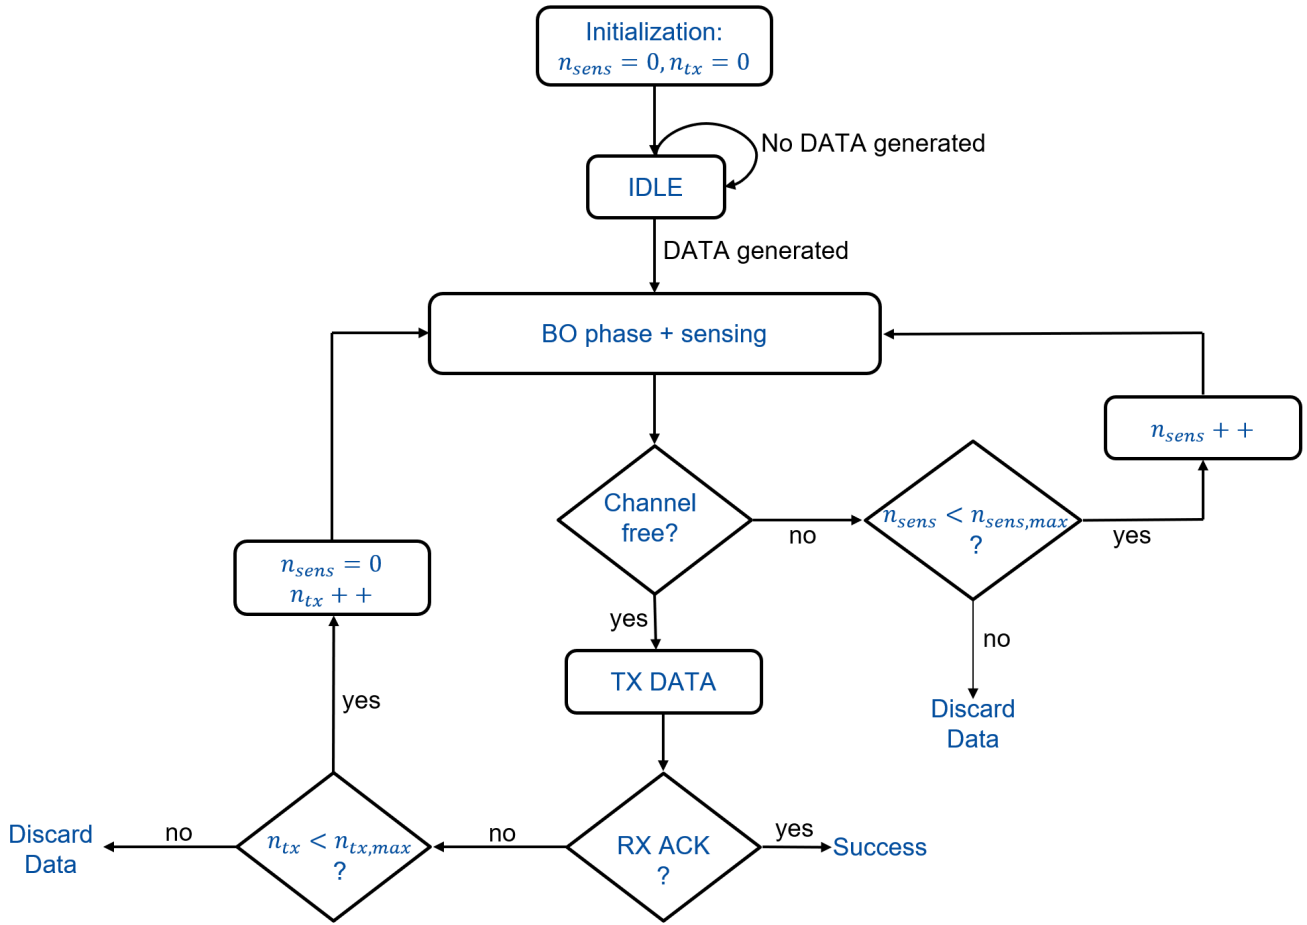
Initialization:
$n_{sens} = 0, n_{tx} = 0$

No DATA generated

IDLE

DATA generated

BO phase + sensing

$n_{sens} + +$

Channel free?

no

$n_{sens} < n_{sens,max}$ ?

yes

$n_{sens} = 0$
$n_{tx} + +$

yes

TX DATA

no

Discard Data

yes

Discard Data

no

$n_{tx} < n_{tx,max}$ ?

no

RX ACK ?

yes

Success